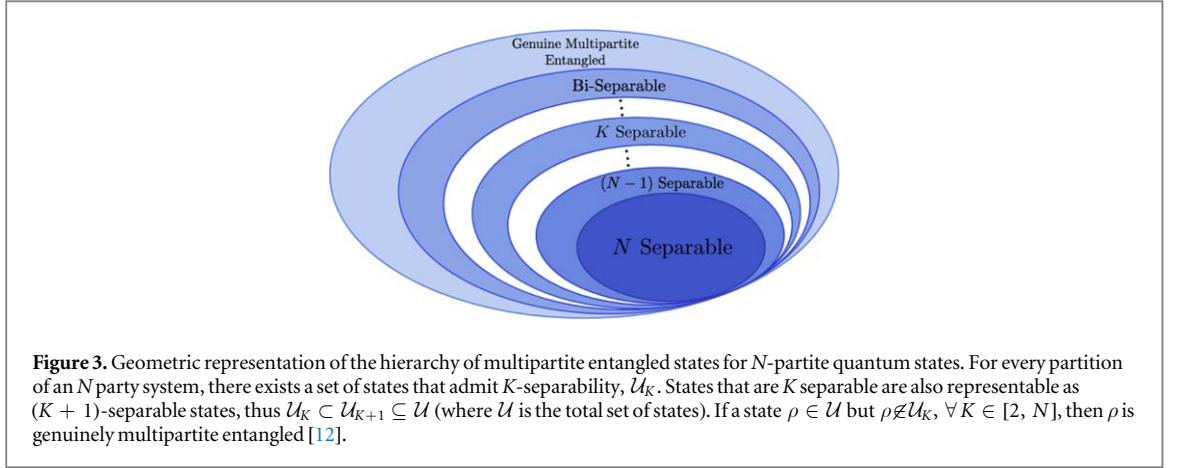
Genuine Multipartite Entangled

Bi-Separable

$K$ Separable

$(N-1)$ Separable

$N$ Separable

**Figure 3.** Geometric representation of the hierarchy of multipartite entangled states for $N$-partite quantum states. For every partition of an $N$ party system, there exists a set of states that admit $K$-separability, $\mathcal{U}_K$. States that are $K$ separable are also representable as $(K+1)$-separable states, thus $\mathcal{U}_K \subset \mathcal{U}_{K+1} \subseteq \mathcal{U}$ (where $\mathcal{U}$ is the total set of states). If a state $\rho \in \mathcal{U}$ but $\rho \not\in \mathcal{U}_K$, $\forall K \in [2, N]$, then $\rho$ is genuinely multipartite entangled [12].